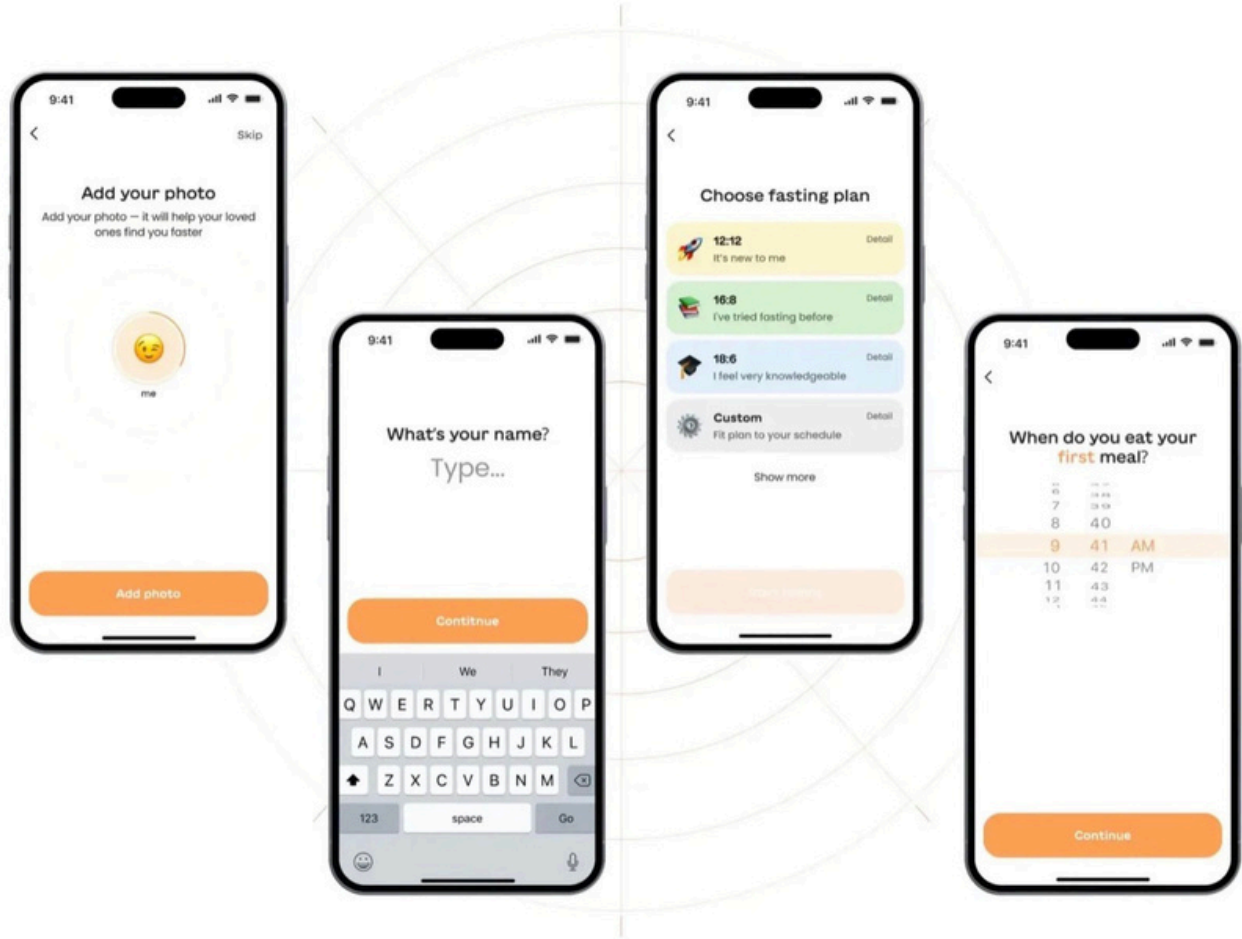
9:41

Skip

Add your photo

Add your photo — it will help your loved ones find you faster

me

Add photo

9:41

What's your name?

Type...

Contitnue

I We They

Q W E R T Y U I O P

A S D F G H J K L

Z X C V B N M

123 space Go

9:41

Choose fasting plan

12:12
It's new to me
Detail

16:8
I've tried fasting before
Detail

18:6
I feel very knowledgeable
Detail

Custom
Fit plan to your schedule
Detail

Show more

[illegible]

9:41

When do you eat your first meal?

6 38
7 39
8 40
9 41 AM
10 42 PM
11 43
12 44

Continue